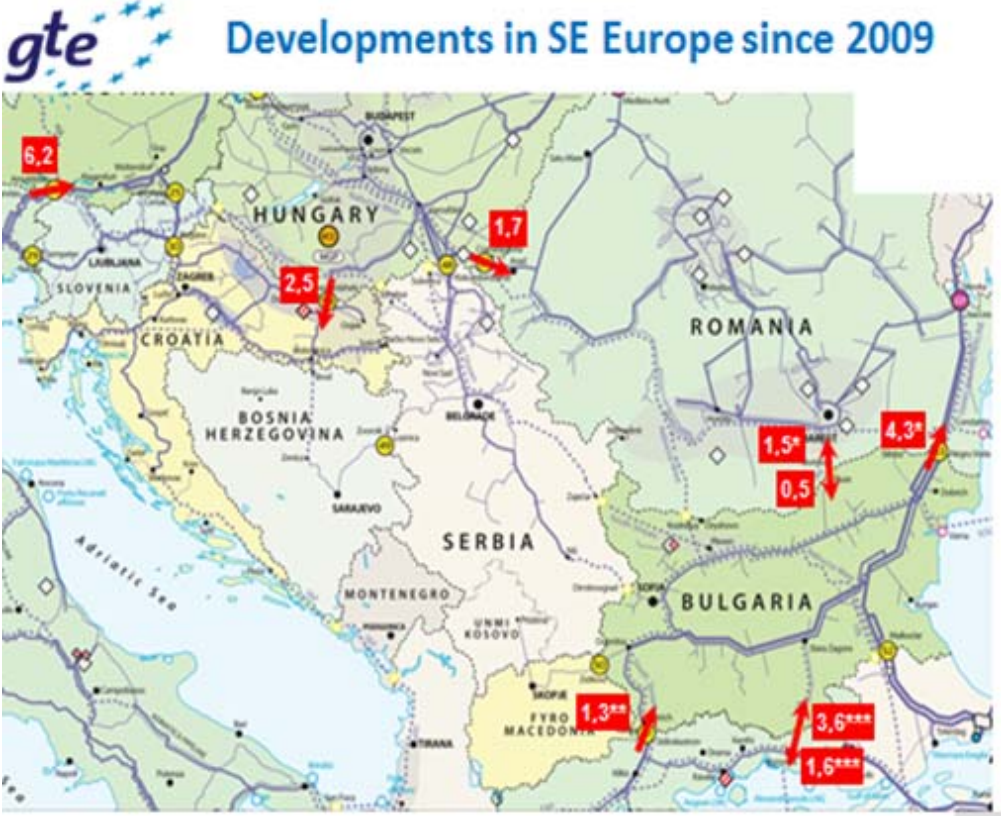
gte

Developments in SE Europe since 2009

6,2

BUDAPEST

HUNGARY

1,7

2,5

LJUBLJANA

SLOVENIA

ZAGREB

CROATIA

ROMANIA

BOSNIA HERZEGOVINA

BELGRADE

1,5*

4,3*

0,5

SARAJEVO

SERBIA

Adriatic Sea

MONTENEGRO

BULGARIA

SOFIA

UNMI KOSOVO

SKOPJE

FYRO MACEDONIA

1,3**

3,6***

1,6***

TIRANA